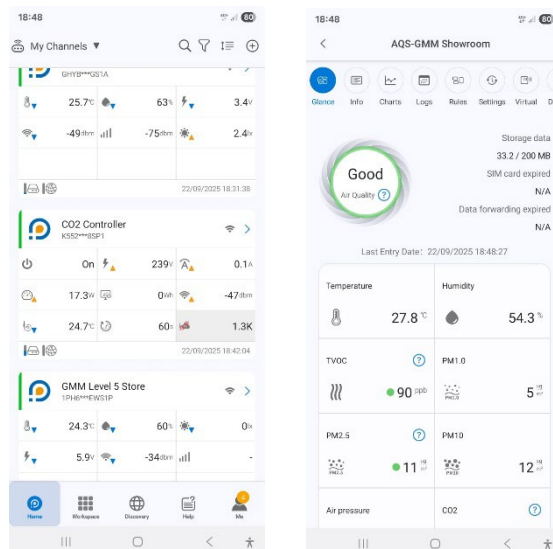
18:48

My Channels ▼

GHYB***GS1A

25.7°C 63% 3.4V

-49dbm -75dbm 2.4lx

22/09/2025 18:31:38

CO2 Controller
K552***8SP1

On 239V 0.1A

17.3W 0Wh -47dbm

24.7°C 60s 1.3K

22/09/2025 18:42:04

GMM Level 5 Store
1PH6***EWS1P

24.3°C 60% 0lx

5.9V -34dbm -

Home Workspace Discovery Help Me

18:48

AQS-GMM Showroom

Glance Info Charts Logs Rules Settings Virtual

Good
Air Quality

Storage data
33.2 / 200 MB
SIM card expired
N/A
Data forwarding expired
N/A

Last Entry Date: 22/09/2025 18:48:27

Temperature
27.8°C

Humidity
54.3%

TVOC
90 ppb

PM1.0
5

PM2.5
11

PM10
12

Air pressure

CO2